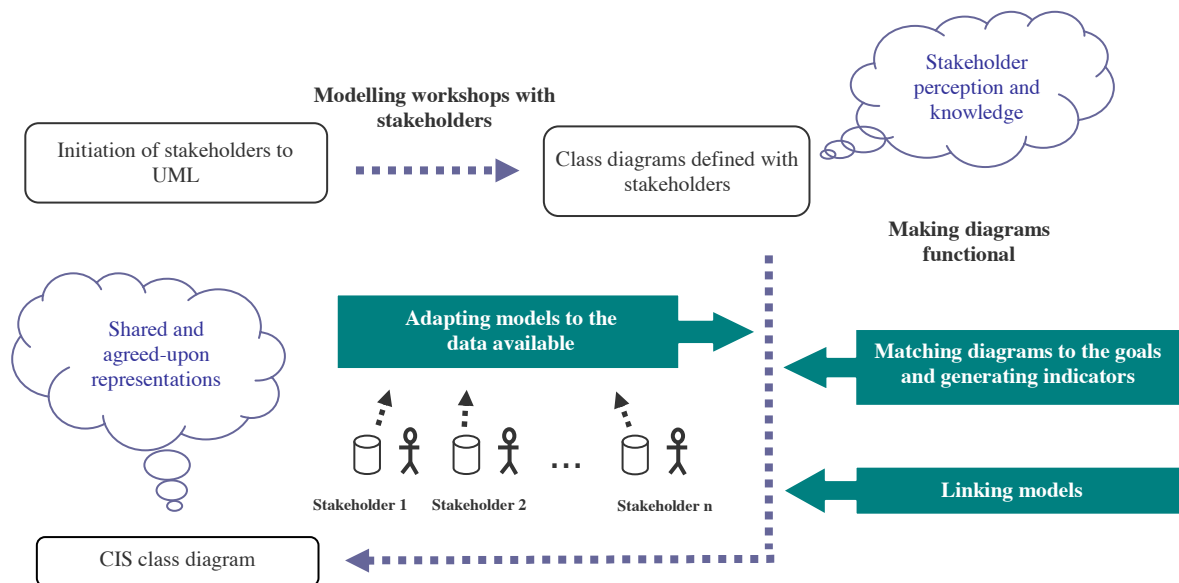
Modelling workshops with stakeholders

Stakeholder perception and knowledge

Initiation of stakeholders to UML

Class diagrams defined with stakeholders

Making diagrams functional

Shared and agreed-upon representations

Adapting models to the data available

Matching diagrams to the goals and generating indicators

...

Stakeholder 1

Stakeholder 2

Stakeholder n

Linking models

CIS class diagram